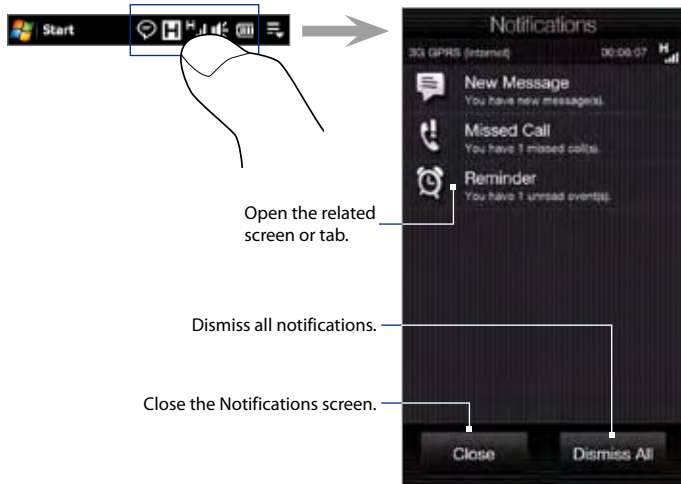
Start

Notifications

3G GPRS (Internet) 00:00:07

New Message
You have new message(s).

Missed Call
You have 1 missed call(s).

Reminder
You have 1 unread event(s).

Open the related screen or tab.

Dismiss all notifications.

Close the Notifications screen.

Close

Dismiss All